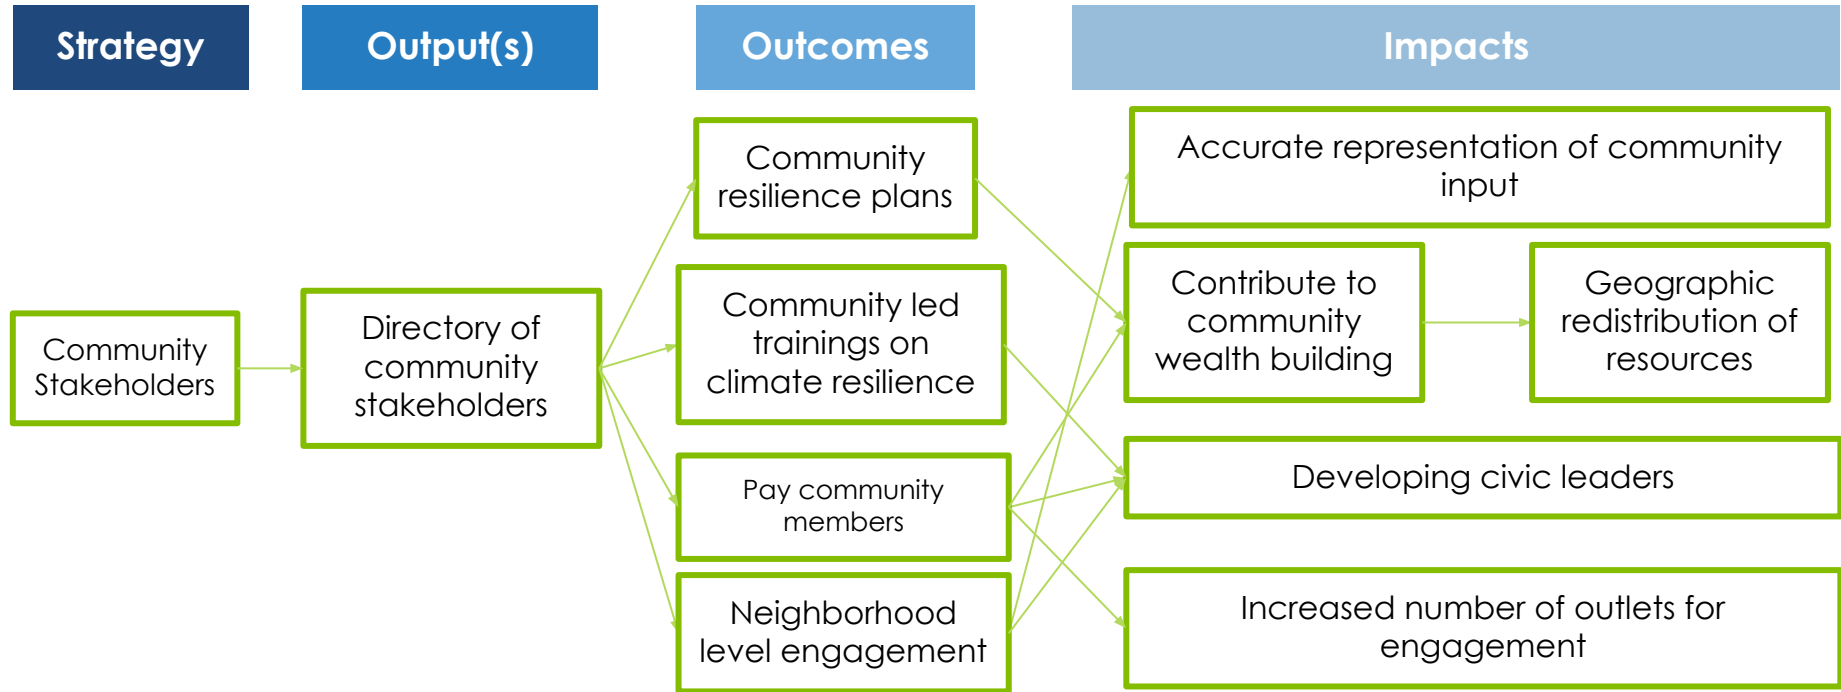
Strategy

Output(s)

Outcomes

Impacts

Community Stakeholders

Directory of community stakeholders

Community resilience plans

Community led trainings on climate resilience

Pay community members

Neighborhood level engagement

Accurate representation of community input

Contribute to community wealth building

Geographic redistribution of resources

Developing civic leaders

Increased number of outlets for engagement